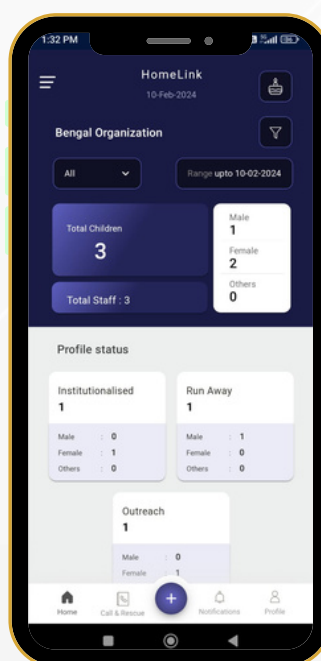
1:32 PM

HomeLink
10-Feb-2024

Bengal Organization

All

Range upto 10-02-2024

Total Children
3

Male
1
Female
2
Others
0

Total Staff : 3

Profile status

Institutionalised
1

Male : 0
Female : 1
Others : 0

Run Away
1

Male : 1
Female : 0
Others : 0

Outreach
1

Male : 0
Female : 1

Home
Call & Rescue
+
Notifications
Profile